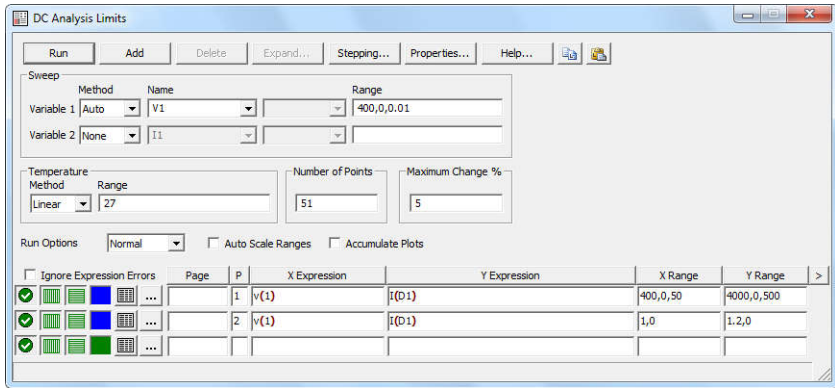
DC Analysis Limits

Run Add Delete Expand... Stepping... Properties... Help...

Sweep
Method Name Range
Variable 1 Auto V1 400,0,0.01
Variable 2 None I1

Temperature
Method Range
Linear 27

Number of Points
51

Maximum Change %
5

Run Options Normal Auto Scale Ranges Accumulate Plots

| Ignore Expression Errors | Page | P | X Expression | Y Expression | X Range | Y Range | > |
|---|---|---|---|---|---|---|---|
| ... | | 1 | v(1) | I(D1) | 400,0,50 | 4000,0,500 | |
| ... | | 2 | v(1) | I(D1) | 1,0 | 1.2,0 | |
| ... | | | | | | | |